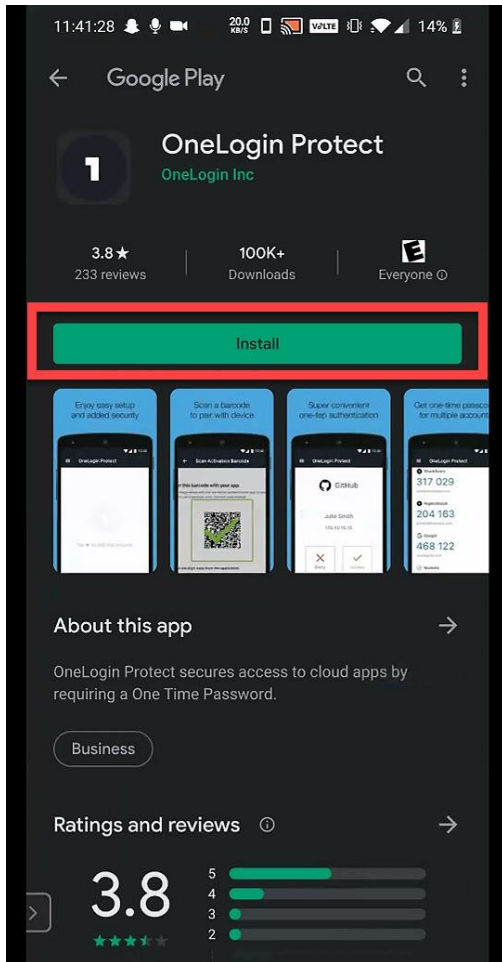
11:41:28 20.0 KB/S VoLTE 14%

Google Play

OneLogin Protect
OneLogin Inc

3.8★
233 reviews

100K+
Downloads

E
Everyone ⓘ

Install

Enjoy easy setup and added security

Scan a barcode to pair with device

Super convenient one-tap authentication

Get one-time passco for multiple account

OneLogin Protect

Scan Activation Barcode

OneLogin Protect

GitHub

Julie Smith

317 029

204 163

468 122

About this app

OneLogin Protect secures access to cloud apps by requiring a One Time Password.

Business

Ratings and reviews ⓘ

3.8

5
4
3
2